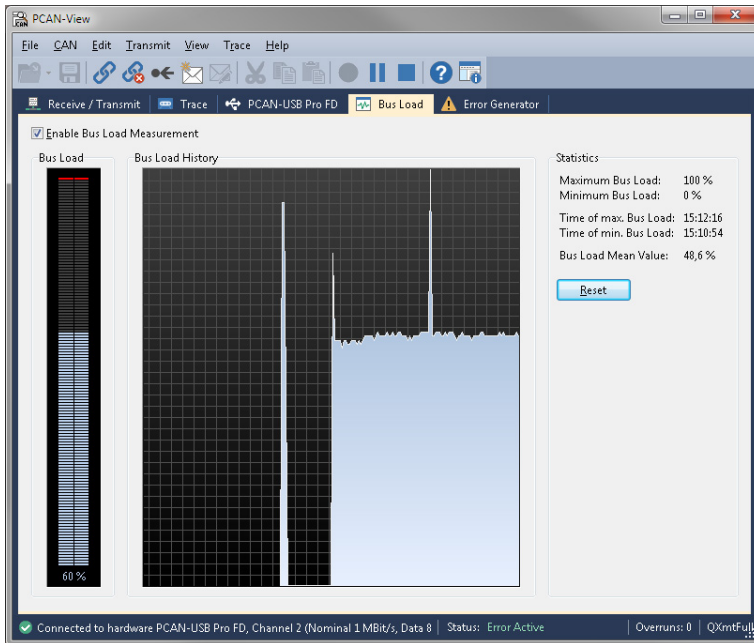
PCAN-View

File CAN Edit Transmit View Trace Help

Receive / Transmit | Trace | PCAN-USB Pro FD | Bus Load | Error Generator

Enable Bus Load Measurement

Bus Load

Bus Load History

Statistics

Maximum Bus Load: 100 %
Minimum Bus Load: 0 %

Time of max. Bus Load: 15:12:16
Time of min. Bus Load: 15:10:54

Bus Load Mean Value: 48,6 %

Reset

60 %

Connected to hardware PCAN-USB Pro FD, Channel 2 (Nominal 1 MBit/s, Data 8 | Status: Error Active | Overruns: 0 | QXmtFul